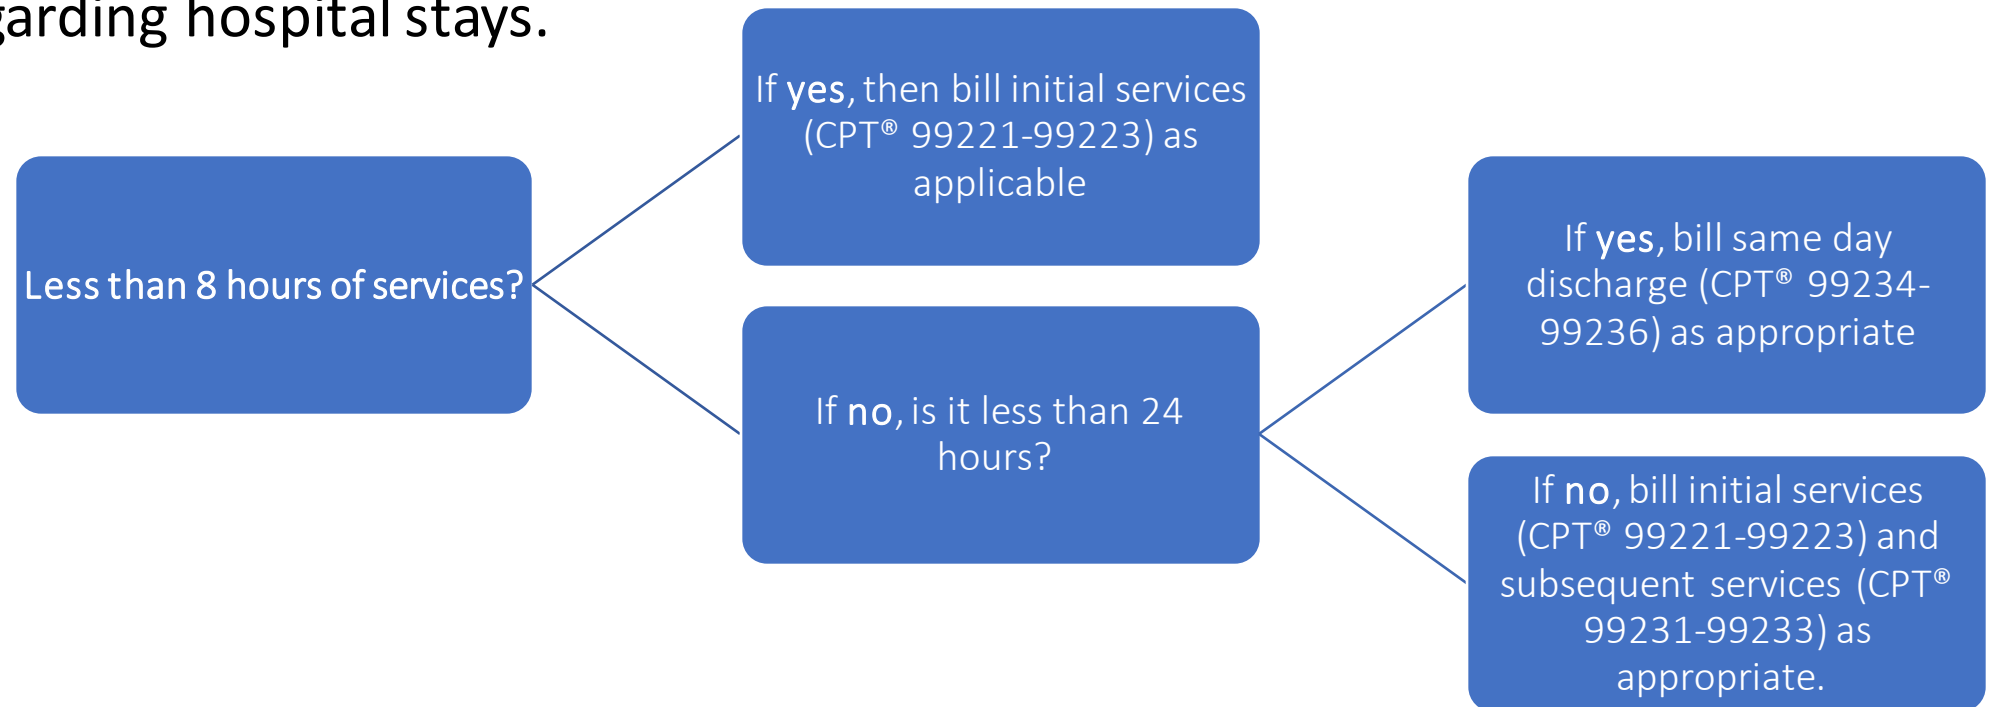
garding hospital stays.

Less than 8 hours of services?

If yes, then bill initial services (CPT® 99221-99223) as applicable

If no, is it less than 24 hours?

If yes, bill same day discharge (CPT® 99234-99236) as appropriate

If no, bill initial services (CPT® 99221-99223) and subsequent services (CPT® 99231-99233) as appropriate.